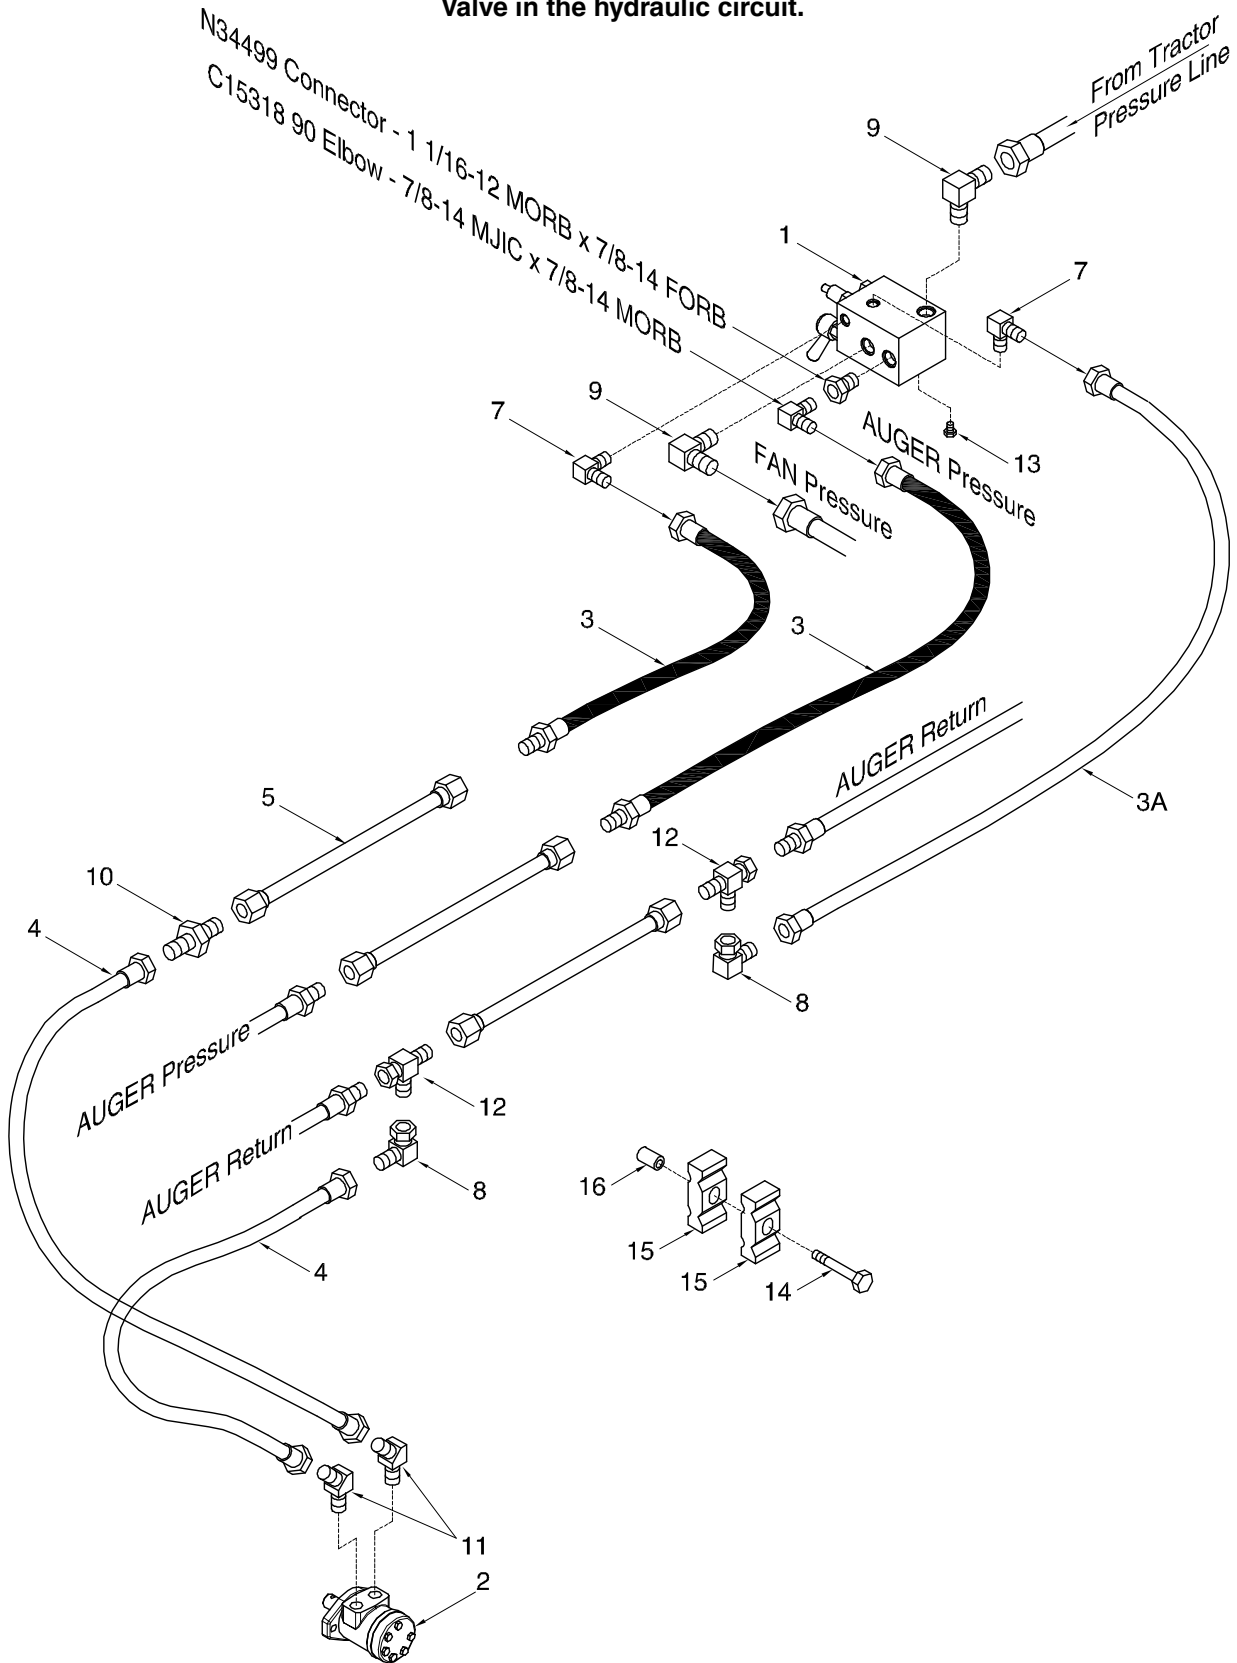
Valve in the hydraulic circuit.

N34499 Connector - 1 1/16-12 MORB x 7/8-14 FORB
C15318 90 Elbow - 7/8-14 MJIC x 7/8-14 MORB

From Tractor Pressure Line

9
1
7
7
9
13
AUGER Pressure
FAN Pressure
3
3
AUGER Return
3A
5
12
10
4
8
AUGER Pressure
12
AUGER Return
8
16
15
15
14
4
11
2